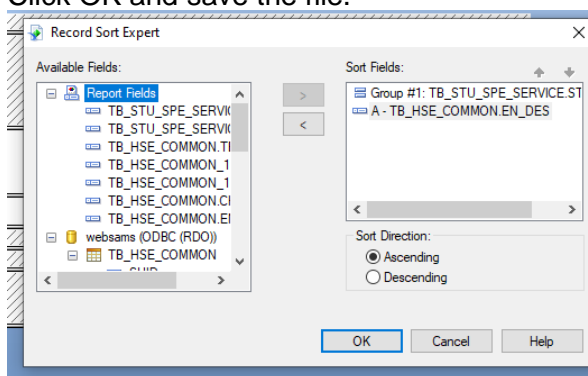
Click OK and save the file.

Record Sort Expert

Available Fields:

Report Fields
TB_STU_SPE_SERVIC
TB_STU_SPE_SERVIC
TB_HSE_COMMON.TI
TB_HSE_COMMON_1
TB_HSE_COMMON_1
TB_HSE_COMMON.CI
TB_HSE_COMMON.EI
websams (ODBC (RDO))
TB_HSE_COMMON
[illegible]

>
<

Sort Fields:

Group #1: TB_STU_SPE_SERVICE.ST
A - TB_HSE_COMMON.EN_DES

Sort Direction:
Ascending
Descending

OK
Cancel
Help